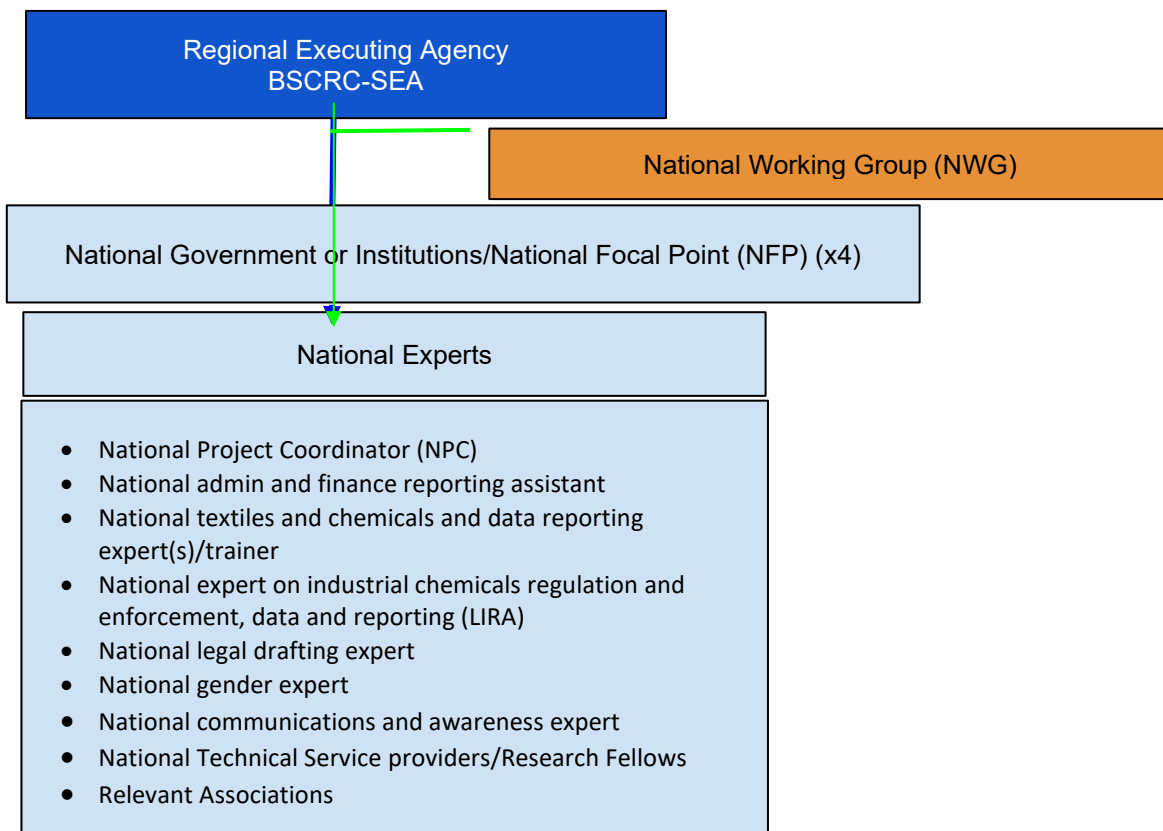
Regional Executing Agency
BSCRC-SEA

National Working Group (NWG)

National Government or Institutions/National Focal Point (NFP) (x4)

National Experts

- National Project Coordinator (NPC)
- National admin and finance reporting assistant
- National textiles and chemicals and data reporting expert(s)/trainer
- National expert on industrial chemicals regulation and enforcement, data and reporting (LIRA)
- National legal drafting expert
- National gender expert
- National communications and awareness expert
- National Technical Service providers/Research Fellows
- Relevant Associations